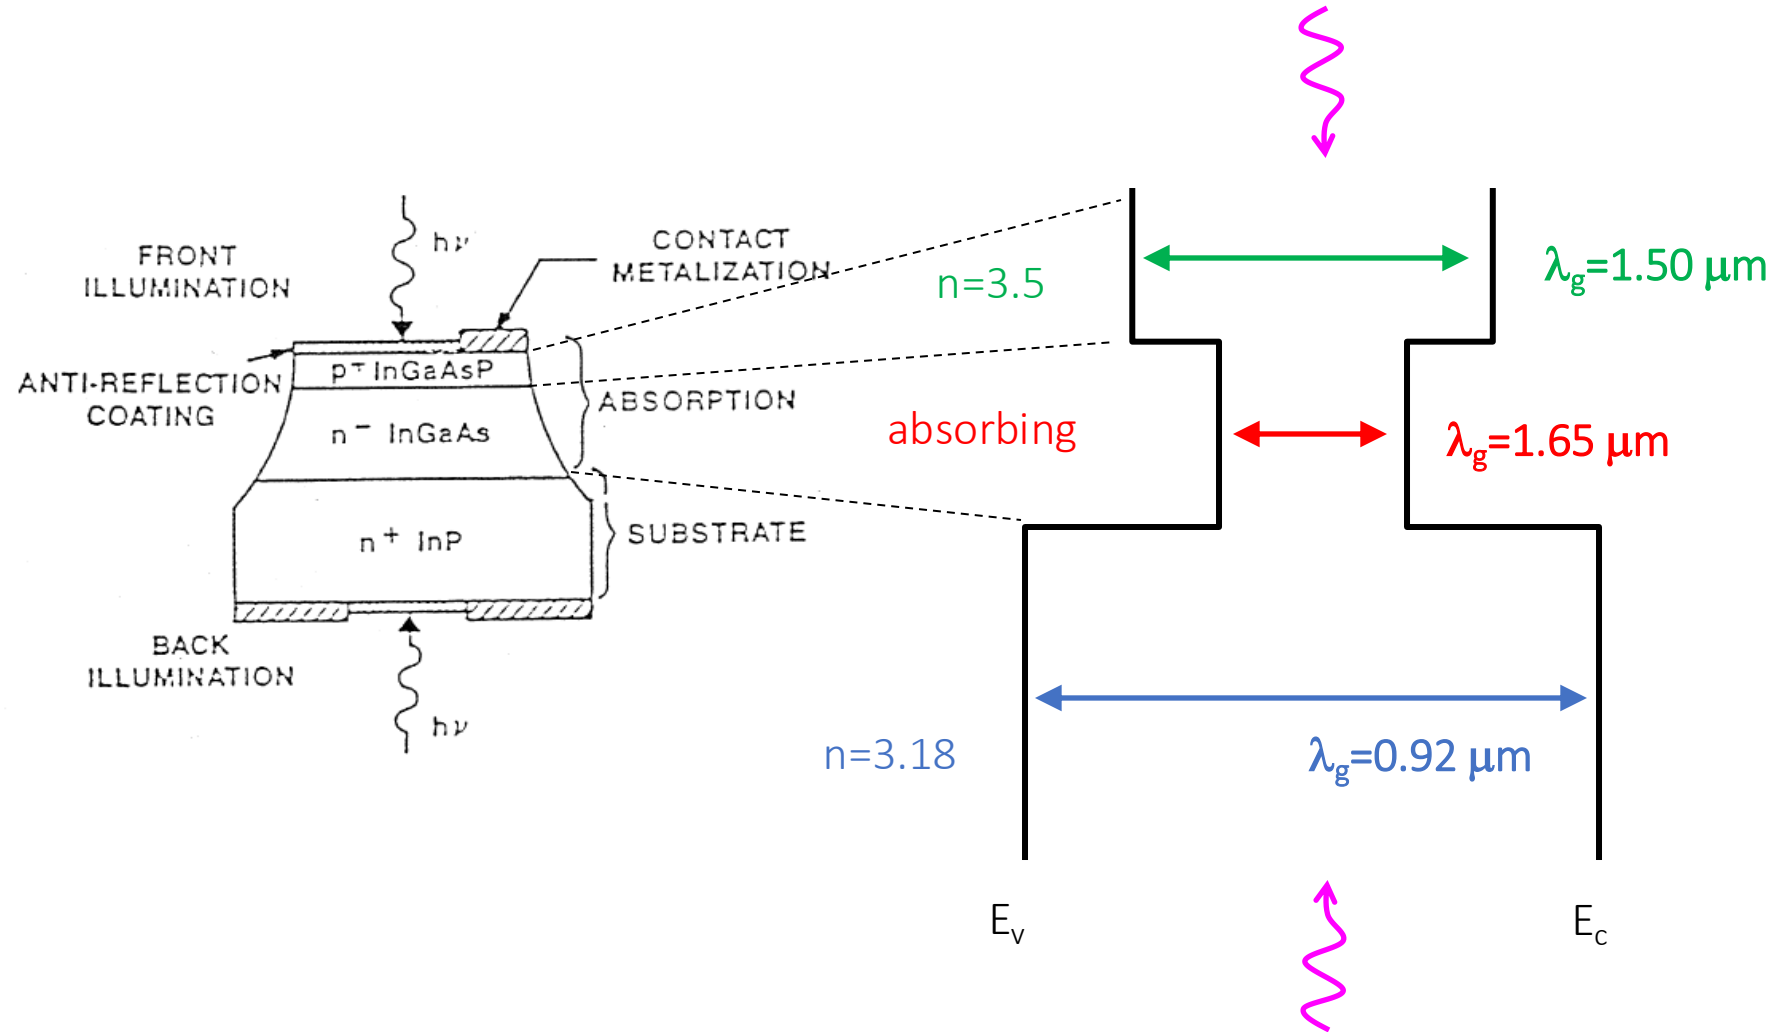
FRONT ILLUMINATION

$h\nu$

CONTACT METALIZATION

ANTI-REFLECTION COATING

$p^+$ InGaAsP

$n^-$ InGaAs

ABSORPTION

$n^+$ InP

SUBSTRATE

BACK ILLUMINATION

$h\nu$

n=3.5

$\lambda_g$=1.50 μm

absorbing

$\lambda_g$=1.65 μm

n=3.18

$\lambda_g$=0.92 μm

$E_V$

$E_C$